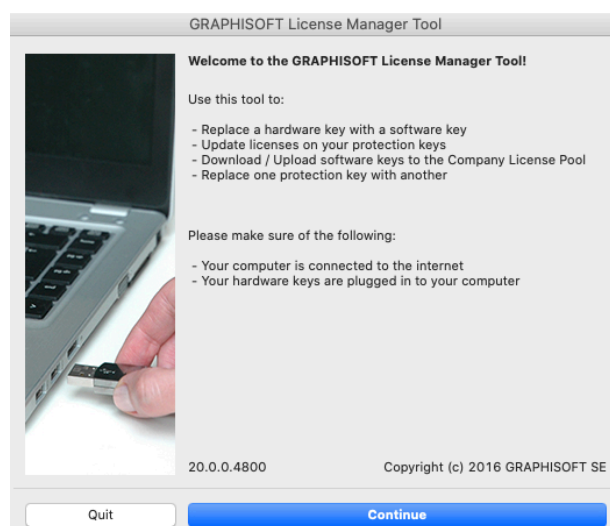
GRAPHISOFT License Manager Tool

Welcome to the GRAPHISOFT License Manager Tool!

Use this tool to:

- Replace a hardware key with a software key
- Update licenses on your protection keys
- Download / Upload software keys to the Company License Pool
- Replace one protection key with another

Please make sure of the following:

- Your computer is connected to the internet
- Your hardware keys are plugged in to your computer

20.0.0.4800

Copyright (c) 2016 GRAPHISOFT SE

Quit

Continue